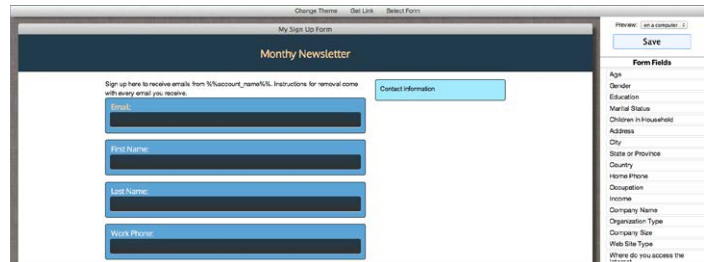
Change Theme Get Link Select Form

My Sign Up Form

Monthy Newsletter

Sign up here to receive emails from %%account_name%%. Instructions for removal come with every email you receive.

Email:

First Name:

Last Name:

Work Phone:

Contact information

Preview: on a computer

Save

Form Fields

Age

Gender

Education

Marital Status

Children in Household

Address

City

State or Province

Country

Home Phone

Occupation

Income

Company Name

Organization Type

Company Size

Web Site Type

Where do you access the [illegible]